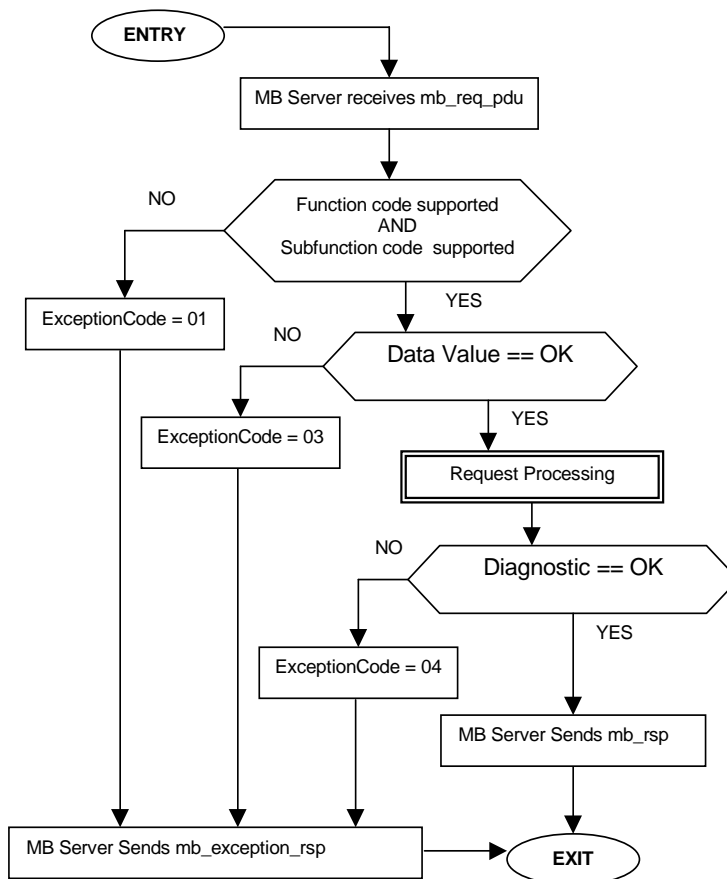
ENTRY

MB Server receives mb_req_pdu

NO

Function code supported AND Subfunction code supported

YES

ExceptionCode = 01

NO

Data Value == OK

YES

ExceptionCode = 03

Request Processing

NO

Diagnostic == OK

YES

ExceptionCode = 04

MB Server Sends mb_rsp

MB Server Sends mb_exception_rsp

EXIT